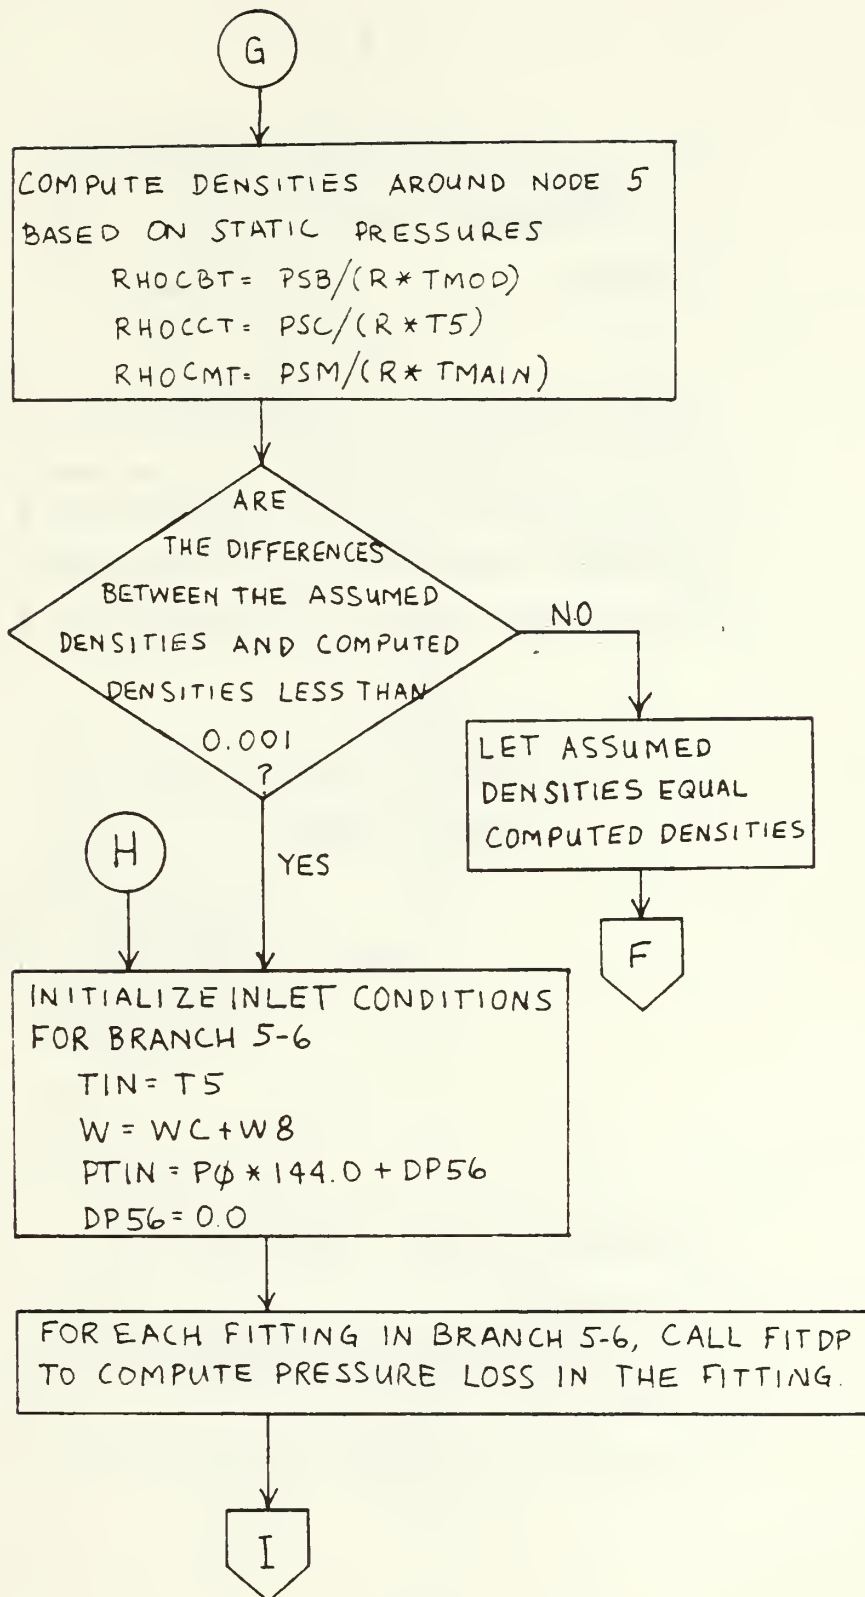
G

COMPUTE DENSITIES AROUND NODE 5 BASED ON STATIC PRESSURES
RHOCBT= PSB/(R*TMOD)
RHOCCT= PSC/(R*T5)
RHOCMT= PSM/(R*TMAIN)

ARE THE DIFFERENCES BETWEEN THE ASSUMED DENSITIES AND COMPUTED DENSITIES LESS THAN 0.001 ?

NO

LET ASSUMED DENSITIES EQUAL COMPUTED DENSITIES

F

H

YES

INITIALIZE INLET CONDITIONS FOR BRANCH 5-6
TIN= T5
W = WC+W8
PTIN = PΦ * 144.0 + DP56
DP56= 0.0

FOR EACH FITTING IN BRANCH 5-6, CALL FITDP TO COMPUTE PRESSURE LOSS IN THE FITTING.

I